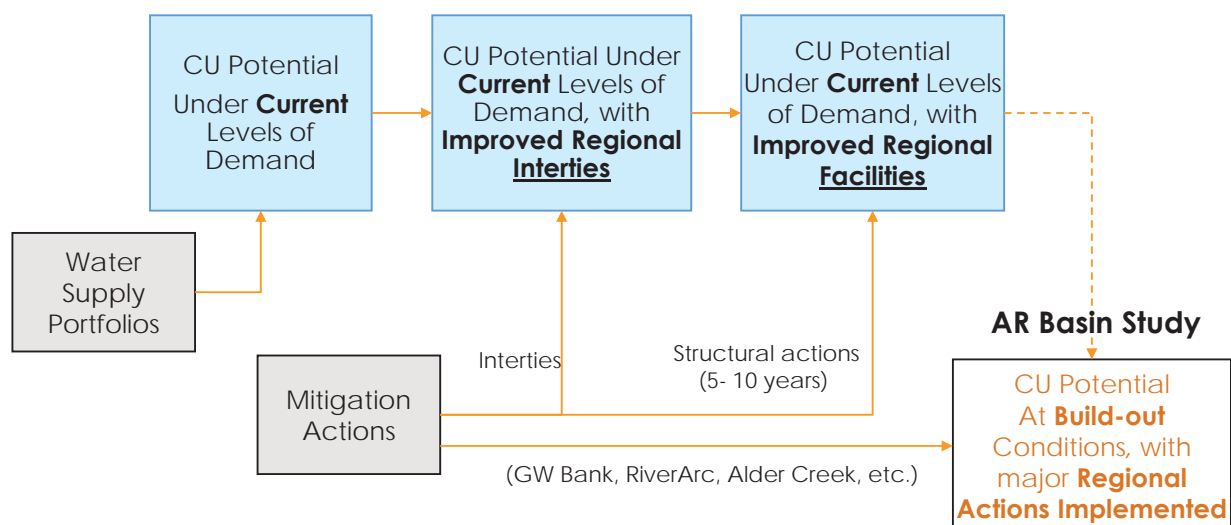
CU Potential Under **Current** Levels of Demand

CU Potential Under **Current** Levels of Demand, with **Improved Regional Interties**

CU Potential Under **Current** Levels of Demand, with **Improved Regional Facilities**

Water Supply Portfolios

AR Basin Study

Interties

Structural actions (5- 10 years)

Mitigation Actions

CU Potential At **Build-out** Conditions, with major **Regional Actions Implemented**

(GW Bank, RiverArc, Alder Creek, etc.)